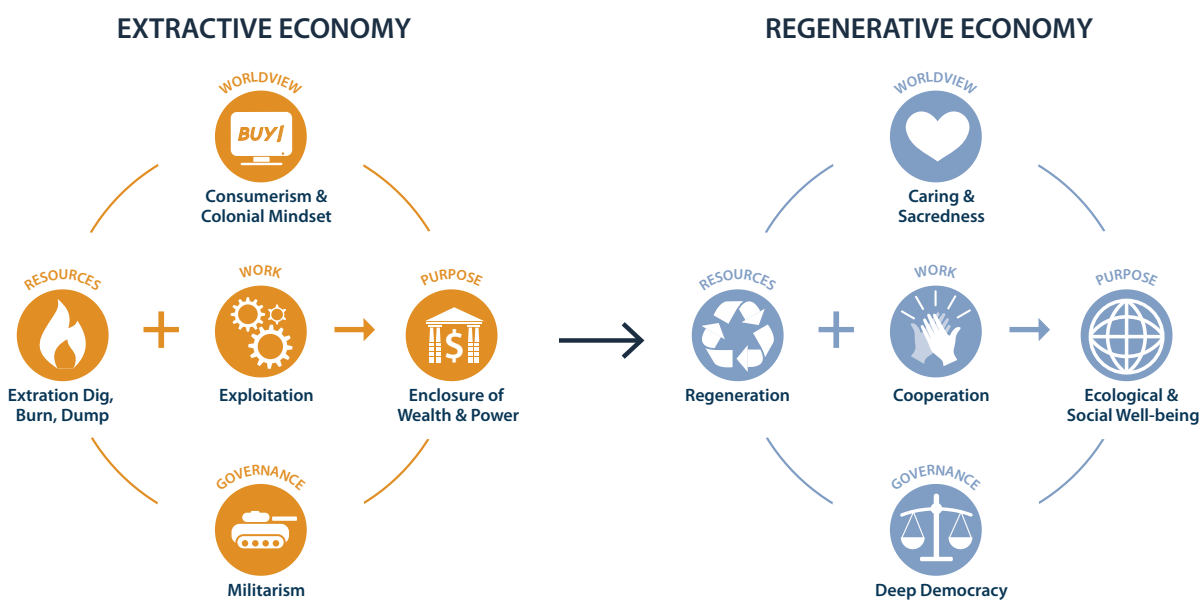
EXTRACTIVE ECONOMY

WORLDVIEW

BUY!

Consumerism & Colonial Mindset

RESOURCES

Extration Dig, Burn, Dump

WORK

Exploitation

PURPOSE

Enclosure of Wealth & Power

GOVERNANCE

Militarism

REGENERATIVE ECONOMY

WORLDVIEW

Caring & Sacredness

RESOURCES

Regeneration

WORK

Cooperation

PURPOSE

Ecological & Social Well-being

GOVERNANCE

Deep Democracy